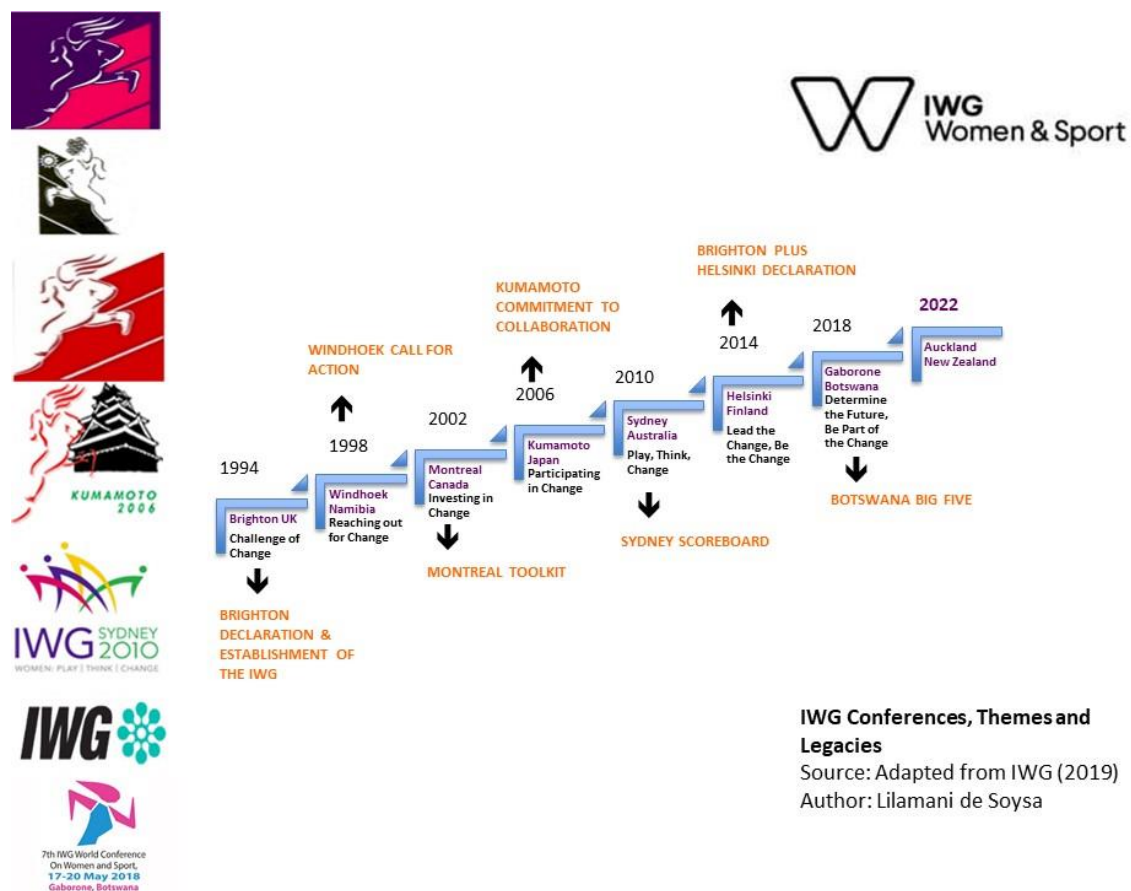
KUMAMOTO 2006

IWG SYDNEY 2010
WOMEN: PLAY | THINK | CHANGE

IWG

7th IWG World Conference On Women and Sport, 17-20 May 2018 Gaborone, Botswana

IWG Women & Sport

1994
Brighton UK
Challenge of Change
BRIGHTON DECLARATION & ESTABLISHMENT OF THE IWG

1998
WINDHOEK CALL FOR ACTION
Windhoek Namibia
Reaching out for Change

2002
Montreal Canada
Investing in Change
MONTREAL TOOLKIT

2006
KUMAMOTO COMMITMENT TO COLLABORATION
Kumamoto Japan
Participating in Change

2010
Sydney Australia
Play, Think, Change
SYDNEY SCOREBOARD

2014
BRIGHTON PLUS HELSINKI DECLARATION
Helsinki Finland
Lead the Change, Be the Change

2018
Gaborone Botswana
Determine the Future, Be Part of the Change
BOTSWANA BIG FIVE

2022
Auckland New Zealand

IWG Conferences, Themes and Legacies
Source: Adapted from IWG (2019)
Author: Lilamani de Soysa